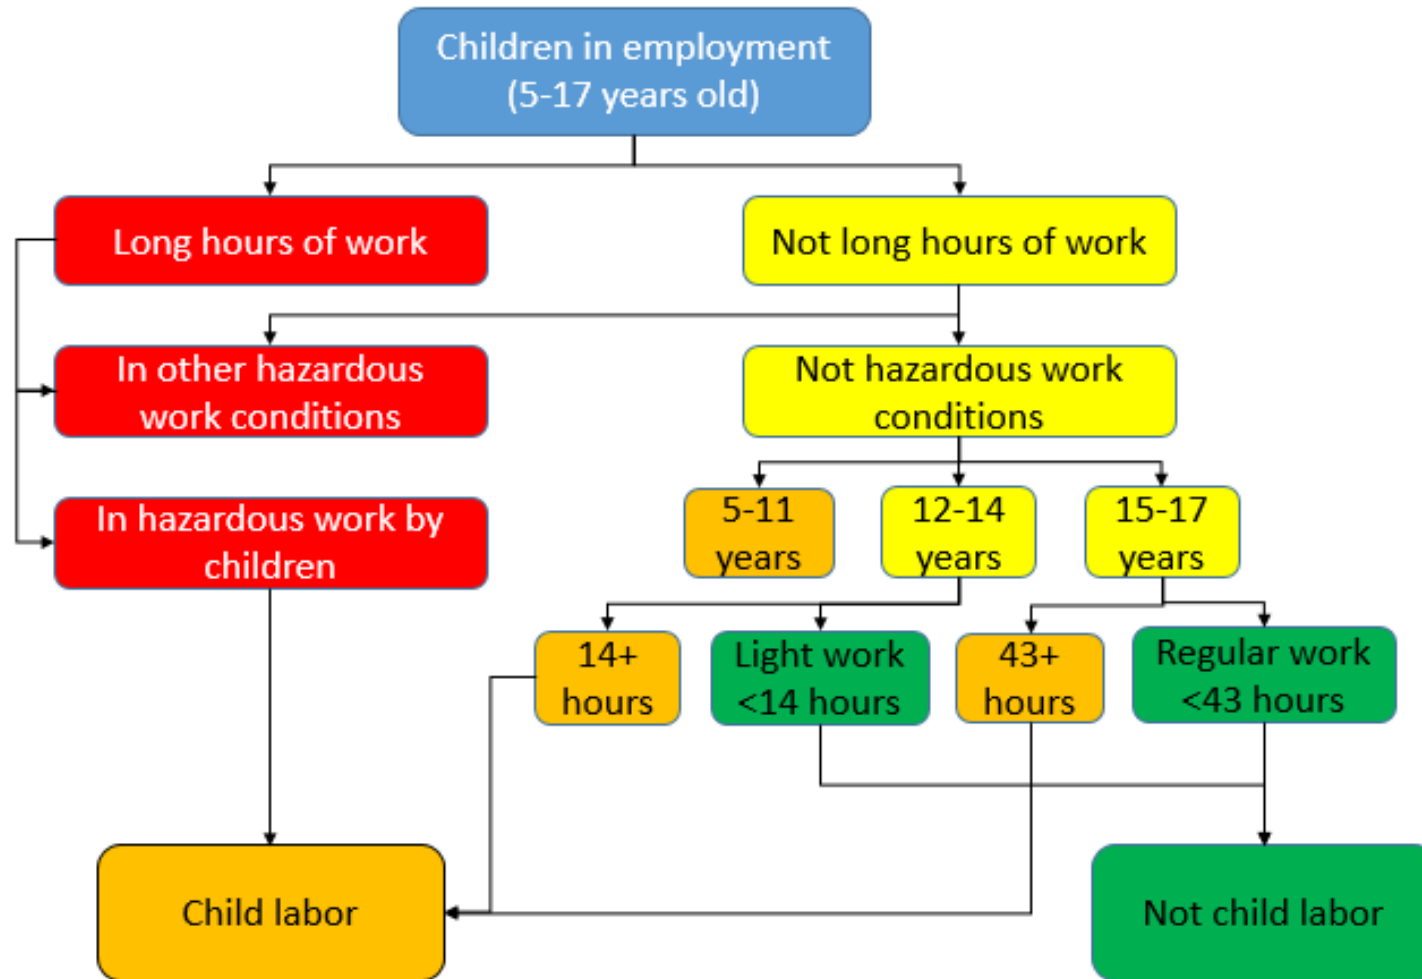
Children in employment (5-17 years old)

Long hours of work

Not long hours of work

In other hazardous work conditions

Not hazardous work conditions

In hazardous work by children

5-11 years

12-14 years

15-17 years

14+ hours

Light work <14 hours

43+ hours

Regular work <43 hours

Child labor

Not child labor